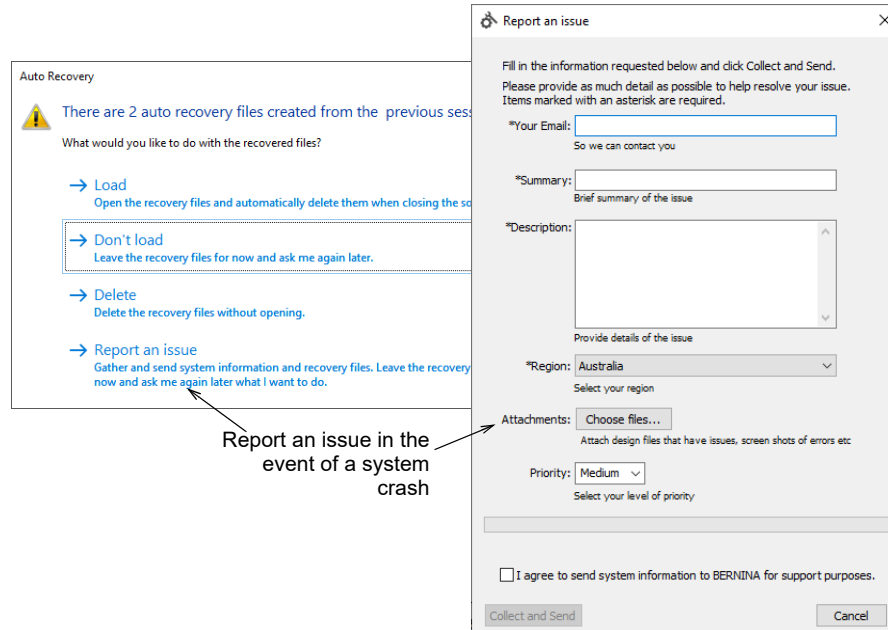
Auto Recovery

There are 2 auto recovery files created from the previous sess

What would you like to do with the recovered files?

→ Load
Open the recovery files and automatically delete them when closing the so

→ Don't load
Leave the recovery files for now and ask me again later.

→ Delete
Delete the recovery files without opening.

→ Report an issue
Gather and send system information and recovery files. Leave the recovery now and ask me again later what I want to do.

Report an issue in the event of a system crash

Report an issue

×

Fill in the information requested below and click Collect and Send.

Please provide as much detail as possible to help resolve your issue. Items marked with an asterisk are required.

*Your Email:
So we can contact you

*Summary:
Brief summary of the issue

*Description:
Provide details of the issue

*Region: Australia
Select your region

Attachments: Choose files...
Attach design files that have issues, screen shots of errors etc

Priority: Medium
Select your level of priority

I agree to send system information to BERNINA for support purposes.

Collect and Send

Cancel